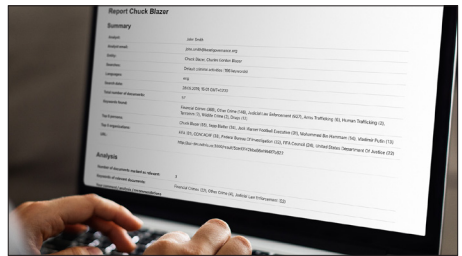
Report Chuck Blazer

Summary

Analyst | John Smith
Analyst email | john.smith@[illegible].org
Entity | Chuck Blazer, Charles Gordon Blazer
Searches | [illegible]
Languages | eng
Search date | 2015-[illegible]
Total number of documents | 17
Keywords found | Financial Crime (388), Other Crime (148), Judicial/Law Enforcement (627), Arms Trafficking (6), Human Trafficking (2), Sanctions (1), Wildlife Crime (2), Drugs (1)
Top 5 persons | Chuck Blazer (93), Sepp Blatter (51), Jack Warner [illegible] (29), Mohammed Bin Hammam (16), Vladimir Putin (15)
Top 5 organizations | FIFA (87), CONCACAF (33), Federal Bureau Of Investigation (11), FIFA Council (10), United States Department Of Justice (10)
URL | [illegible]

Analysis

Number of documents marked as relevant | 8
Keywords of relevant documents | Financial Crime (23), Other Crime (4), Judicial Law Enforcement (22)
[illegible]